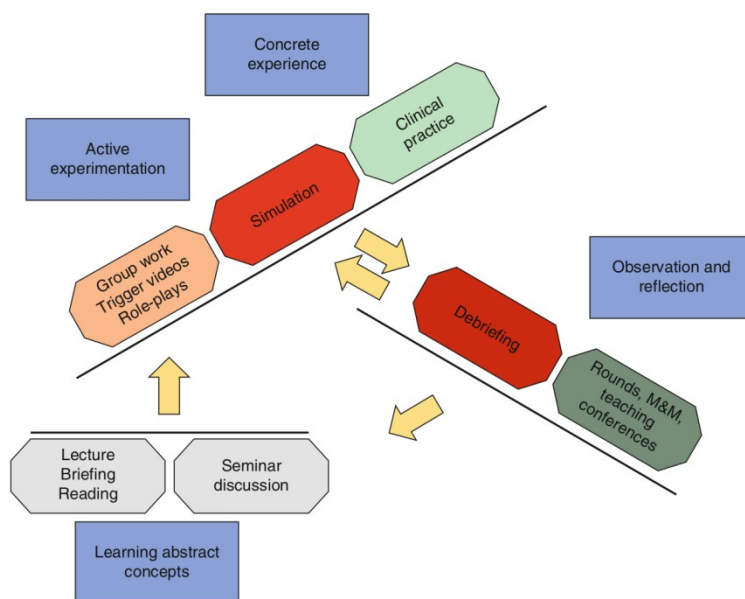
Concrete experience

Active experimentation

Clinical practice

Simulation

Group work
Trigger videos
Role-plays

Observation and reflection

Debriefing

Rounds, M&M, teaching conferences

Lecture
Briefing
Reading

Seminar discussion

Learning abstract concepts